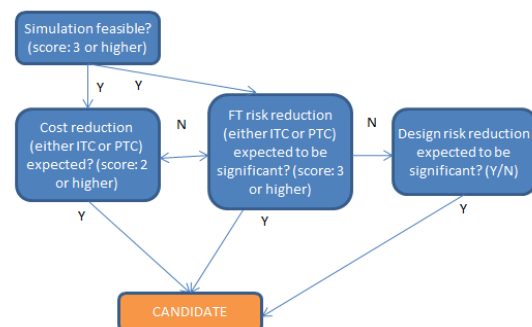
Simulation feasible? (score: 3 or higher)

Y

Y

Cost reduction (either ITC or PTC) expected? (score: 2 or higher)

N

FT risk reduction (either ITC or PTC) expected to be significant? (score: 3 or higher)

N

Design risk reduction expected to be significant? (Y/N)

Y

Y

Y

CANDIDATE